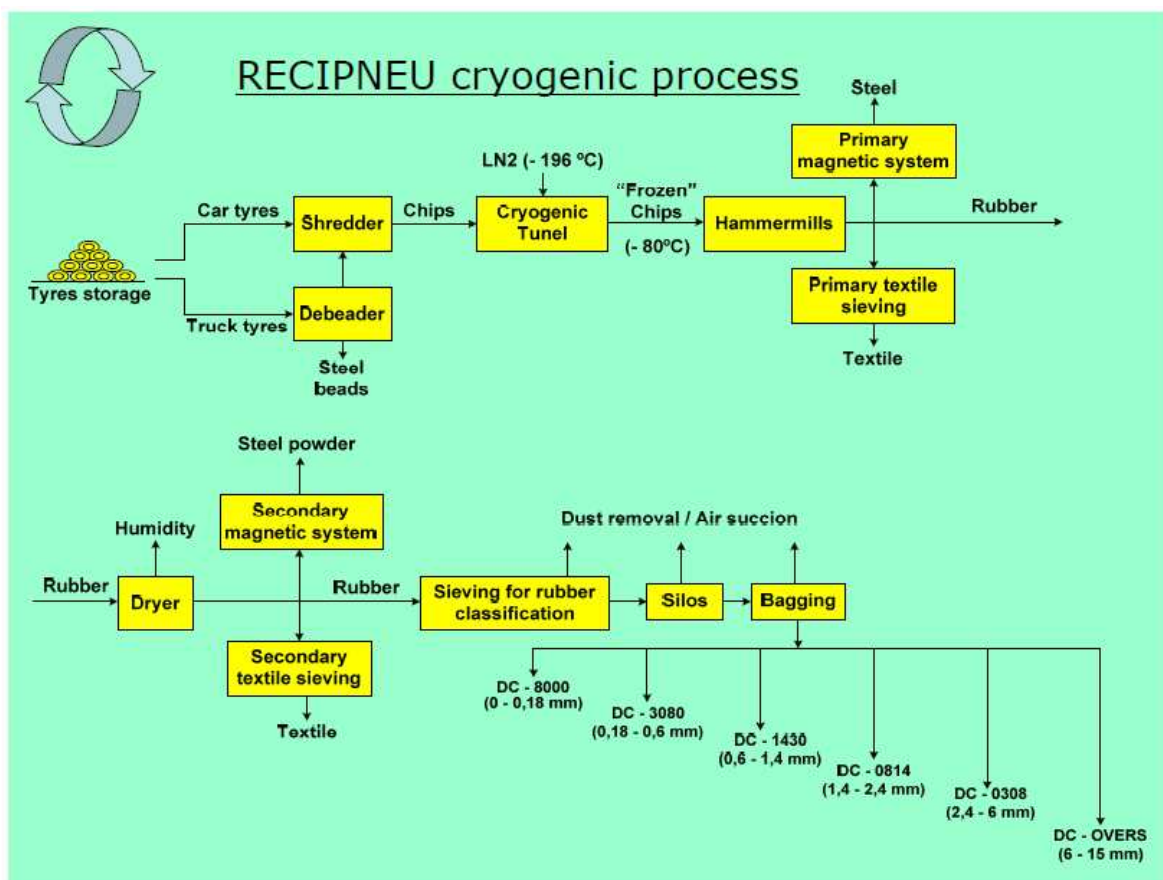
RECIPNEU cryogenic process

Tyres storage

Car tyres

Truck tyres

Shredder

Debeader

Steel beads

Chips

LN2 (- 196 ºC)

Cryogenic Tunel

"Frozen" Chips

(- 80ºC)

Hammermills

Steel

Primary magnetic system

Rubber

Primary textile sieving

Textile

Steel powder

Humidity

Secondary magnetic system

Rubber

Dryer

Rubber

Secondary textile sieving

Textile

Dust removal / Air succion

Sieving for rubber classification

Silos

Bagging

DC - 8000 (0 - 0,18 mm)

DC - 3080 (0,18 - 0,6 mm)

DC - 1430 (0,6 - 1,4 mm)

DC - 0814 (1,4 - 2,4 mm)

DC - 0308 (2,4 - 6 mm)

DC - OVERS (6 - 15 mm)